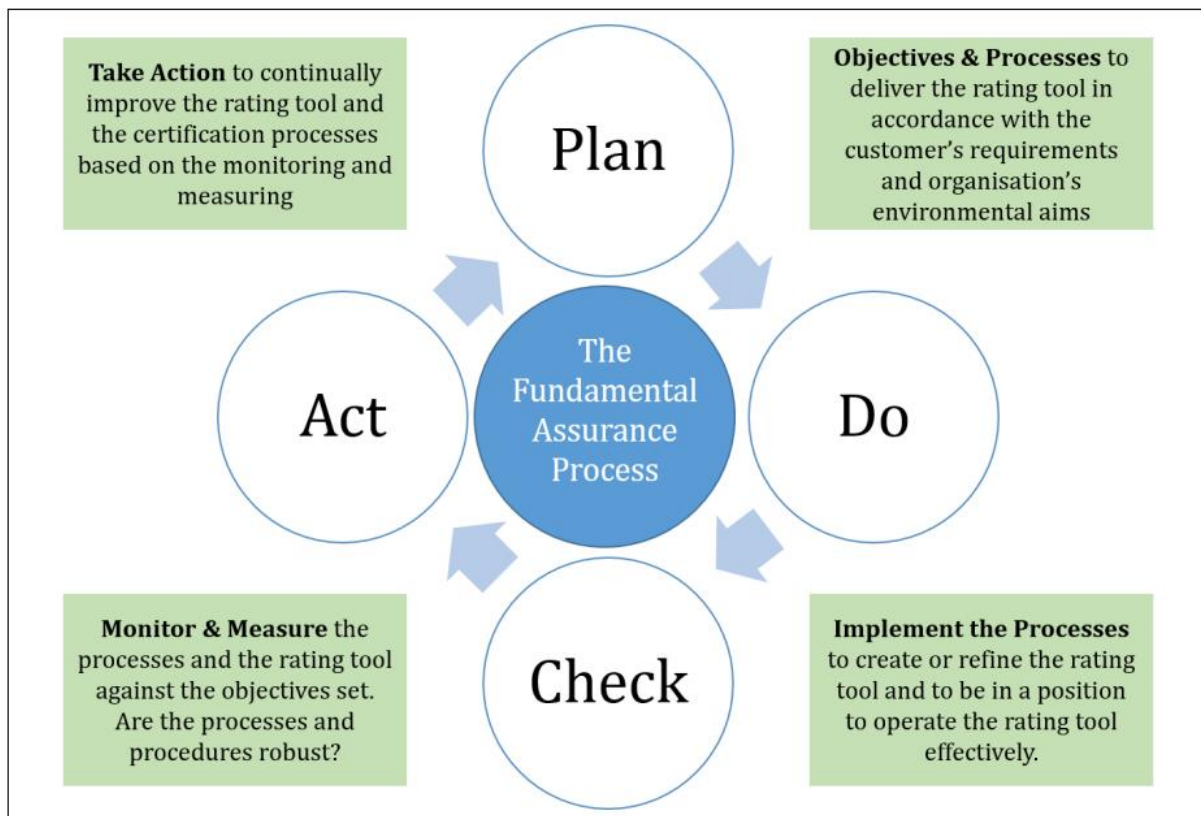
**Take Action** to continually improve the rating tool and the certification processes based on the monitoring and measuring

Plan

**Objectives & Processes** to deliver the rating tool in accordance with the customer's requirements and organisation's environmental aims

Act

The Fundamental Assurance Process

Do

**Monitor & Measure** the processes and the rating tool against the objectives set. Are the processes and procedures robust?

Check

**Implement the Processes** to create or refine the rating tool and to be in a position to operate the rating tool effectively.